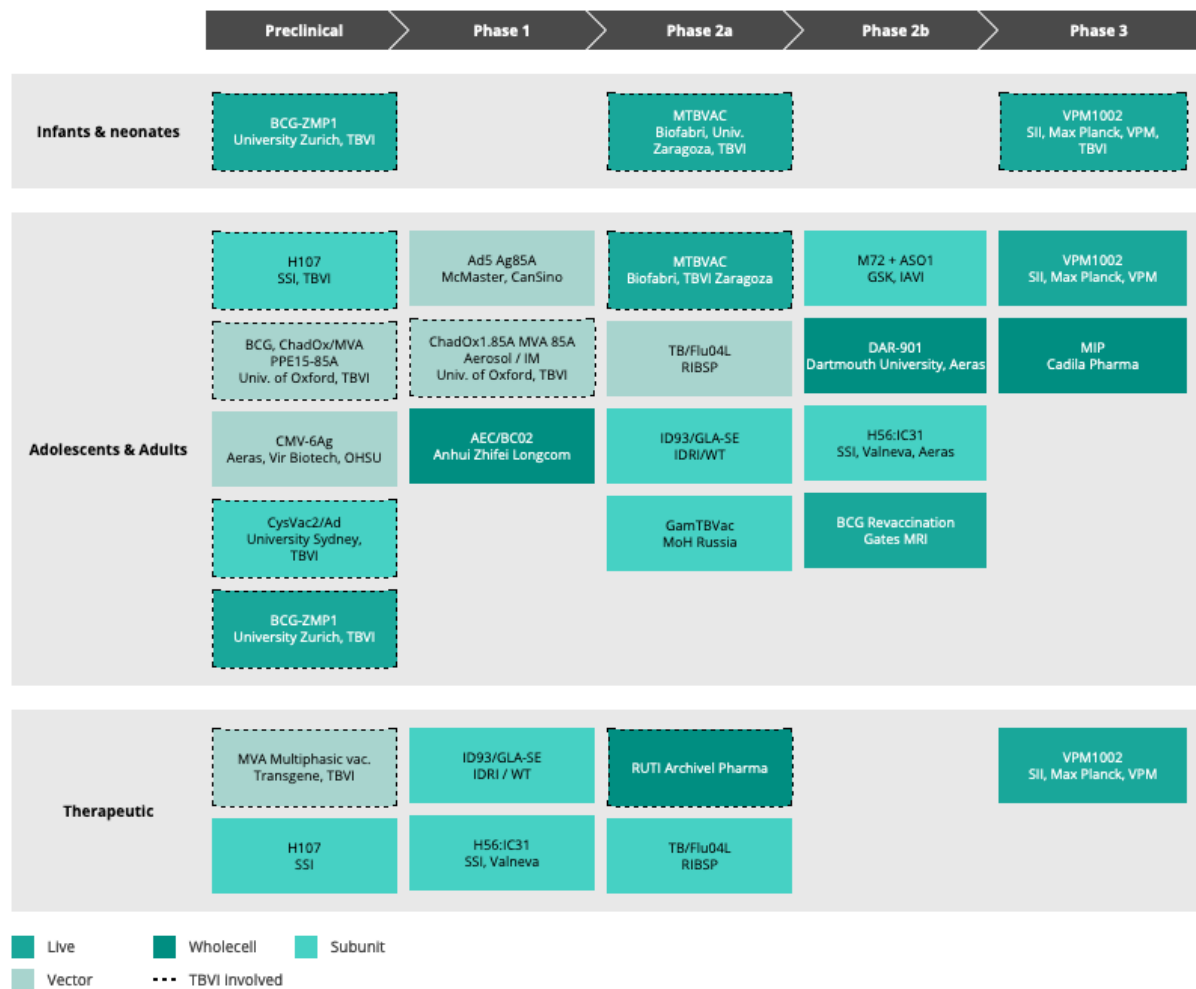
| | Preclinical | Phase 1 | Phase 2a | Phase 2b | Phase 3 |
|---|---|---|---|---|---|
| Infants & neonates | BCG-ZMP1 University Zurich, TBVI | | MTBVAC Biofabri, Univ. Zaragoza, TBVI | | VPM1002 SII, Max Planck, VPM, TBVI |
| Adolescents & Adults | H107 SSI, TBVI | Ad5 Ag85A McMaster, CanSino | MTBVAC Biofabri, TBVI Zaragoza | M72 + ASO1 GSK, IAVI | VPM1002 SII, Max Planck, VPM |
| | BCG, ChadOx/MVA PPE15-85A Univ. of Oxford, TBVI | ChadOx1.85A MVA 85A Aerosol / IM Univ. of Oxford, TBVI | TB/Flu04L RIBSP | DAR-901 Dartmouth University, Aeras | MIP Cadila Pharma |
| | CMV-6Ag Aeras, Vir Biotech, OHSU | AEC/BC02 Anhui Zhifei Longcom | ID93/GLA-SE IDRI/WT | H56:IC31 SSI, Valneva, Aeras | |
| | CysVac2/Ad University Sydney, TBVI | | GamTBVac MoH Russia | BCG Revaccination Gates MRI | |
| | BCG-ZMP1 University Zurich, TBVI | | | | |
| Therapeutic | MVA Multiphasic vac. Transgene, TBVI | ID93/GLA-SE IDRI / WT | RUTI Archivel Pharma | | VPM1002 SII, Max Planck, VPM |
| | H107 SSI | H56:IC31 SSI, Valneva | TB/Flu04L RIBSP | | |

Live
Wholecell
Subunit
Vector
TBVI involved